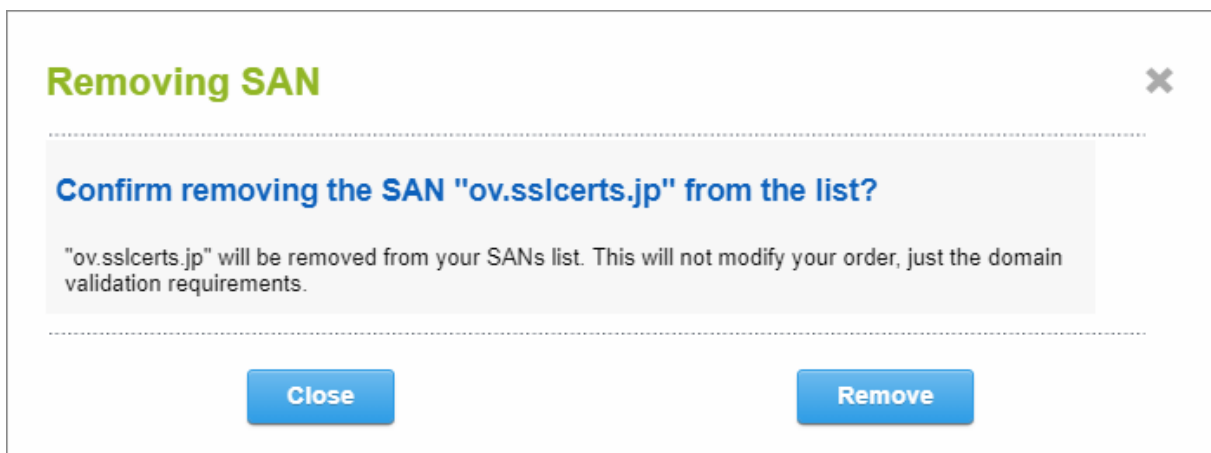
Removing SAN

✖

Confirm removing the SAN "ov.sslcerts.jp" from the list?

"ov.sslcerts.jp" will be removed from your SANs list. This will not modify your order, just the domain validation requirements.

Close

Remove